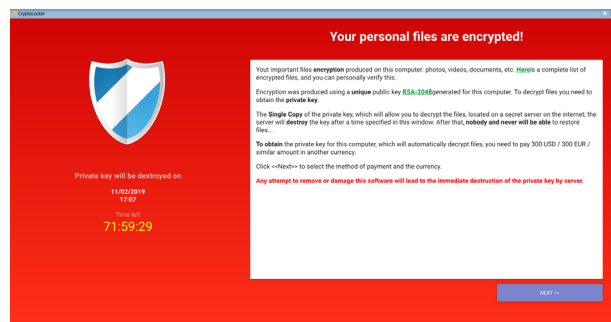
CryptoLocker

Your personal files are encrypted!

Your important files encryption produced on this computer: photos, videos, documents, etc. Here is a complete list of encrypted files, and you can personally verify this.

Encryption was produced using a unique public key RSA-2048 generated for this computer. To decrypt files you need to obtain the private key.

The Single Copy of the private key, which will allow you to decrypt the files, located on a secret server on the internet; the server will destroy the key after a time specified in this window. After that, nobody and never will be able to restore files...

To obtain the private key for this computer, which will automatically decrypt files, you need to pay 300 USD / 300 EUR / similar amount in another currency.

Click <<Next>> to select the method of payment and the currency.

Any attempt to remove or damage this software will lead to the immediate destruction of the private key by server.

Private key will be destroyed on

11/02/2019
17:07

Time left

71:59:29

NEXT >>